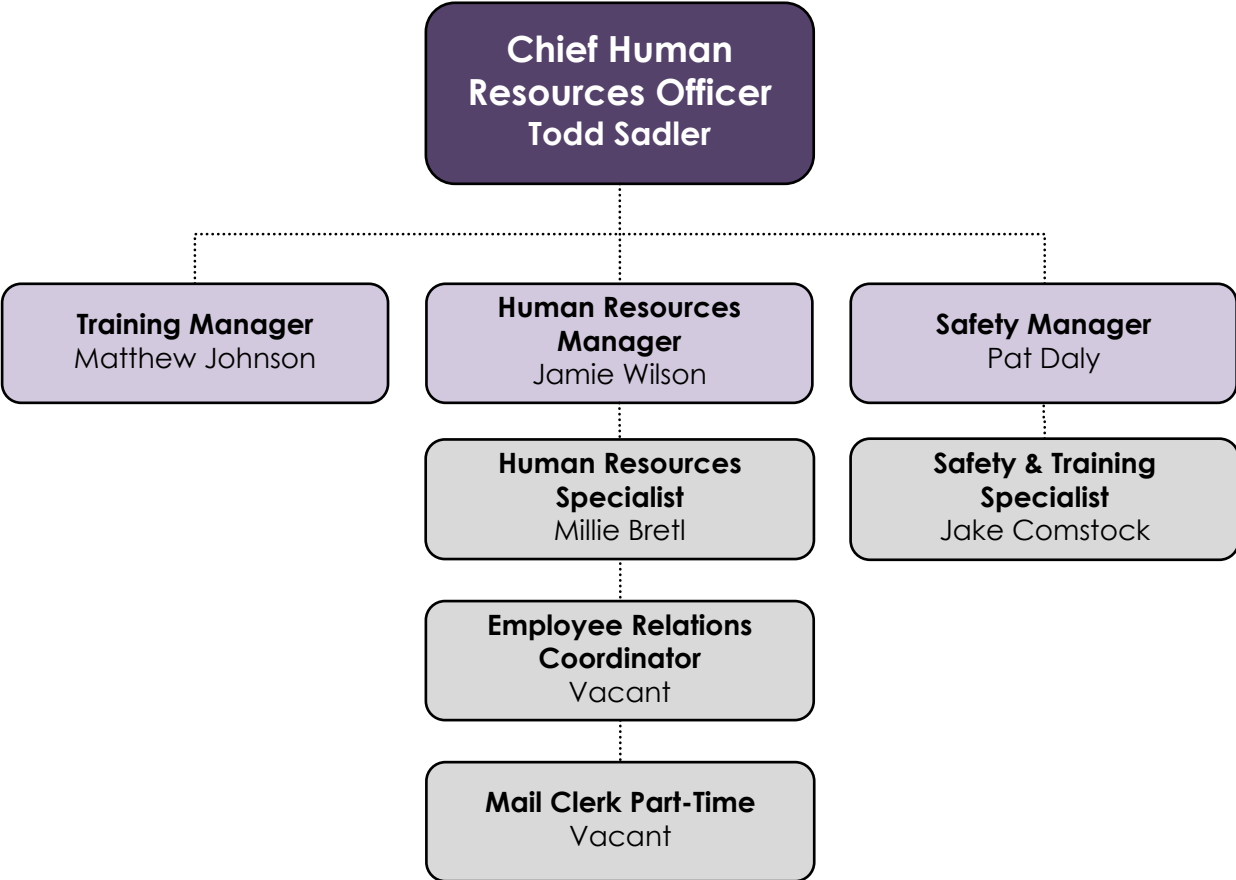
Chief Human Resources Officer
Todd Sadler

Training Manager
Matthew Johnson

Human Resources Manager
Jamie Wilson

Safety Manager
Pat Daly

Human Resources Specialist
Millie Bretl

Safety & Training Specialist
Jake Comstock

Employee Relations Coordinator
Vacant

Mail Clerk Part-Time
Vacant